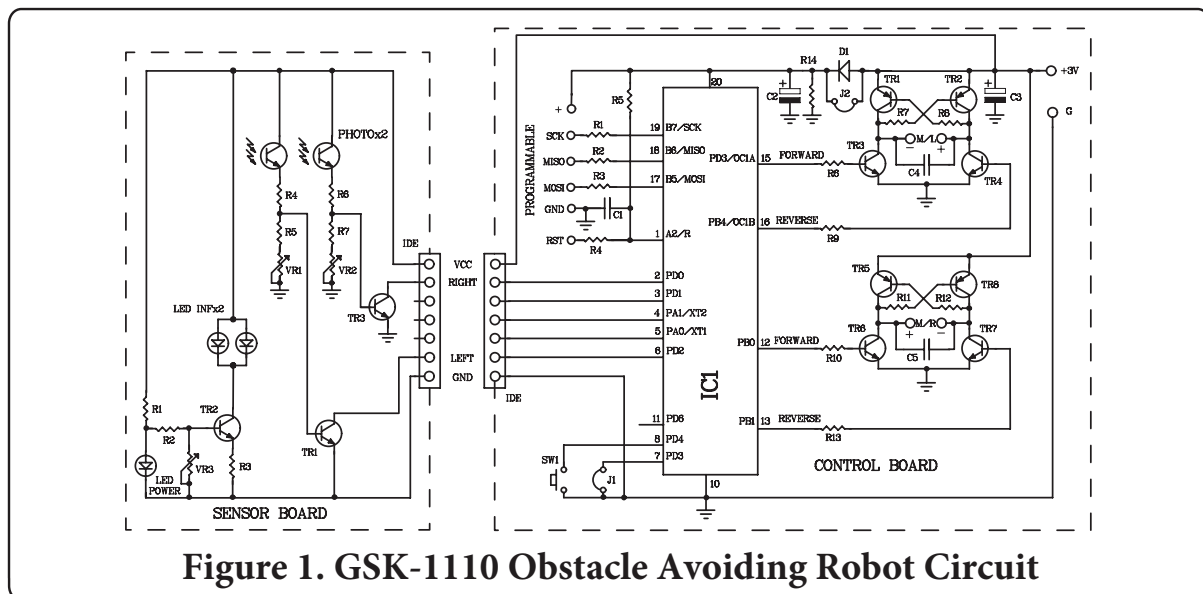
PHOTOx2

R4

R6

R5

R7

VR1

VR2

TR3

IDE

LED INFx2

R1

TR2

R2

VR3

R3

TR1

LED POWER

SENSOR BOARD

VCC

RIGHT

LEFT

GND

IDE

PROGRAMMABLE

+

SCK

MISO

MOSI

GND

RST

R5

R1

R2

R3

C1

R4

20

19 B7/SCK

18 B6/MISO

17 B5/MOSI

1 A2/R

2 PD0

3 PD1

4 PA1/XT2

5 PA0/XT1

6 PD2

11 PD6

8 PD4

7 PD3

10

IC1

SW1

J1

PD3/OC1A 15

PB4/OC1B 16

PB0 12

PB1 13

FORWARD

REVERSE

FORWARD

REVERSE

R8

R9

R10

R13

C2

R14

D1

J2

TR1

TR2

R7

R8

C3

+3V

G

TR3

M/L

C4

TR4

TR5

TR6

R11

R12

TR6

M/R

C5

TR7

CONTROL BOARD

Figure 1. GSK-1110 Obstacle Avoiding Robot Circuit